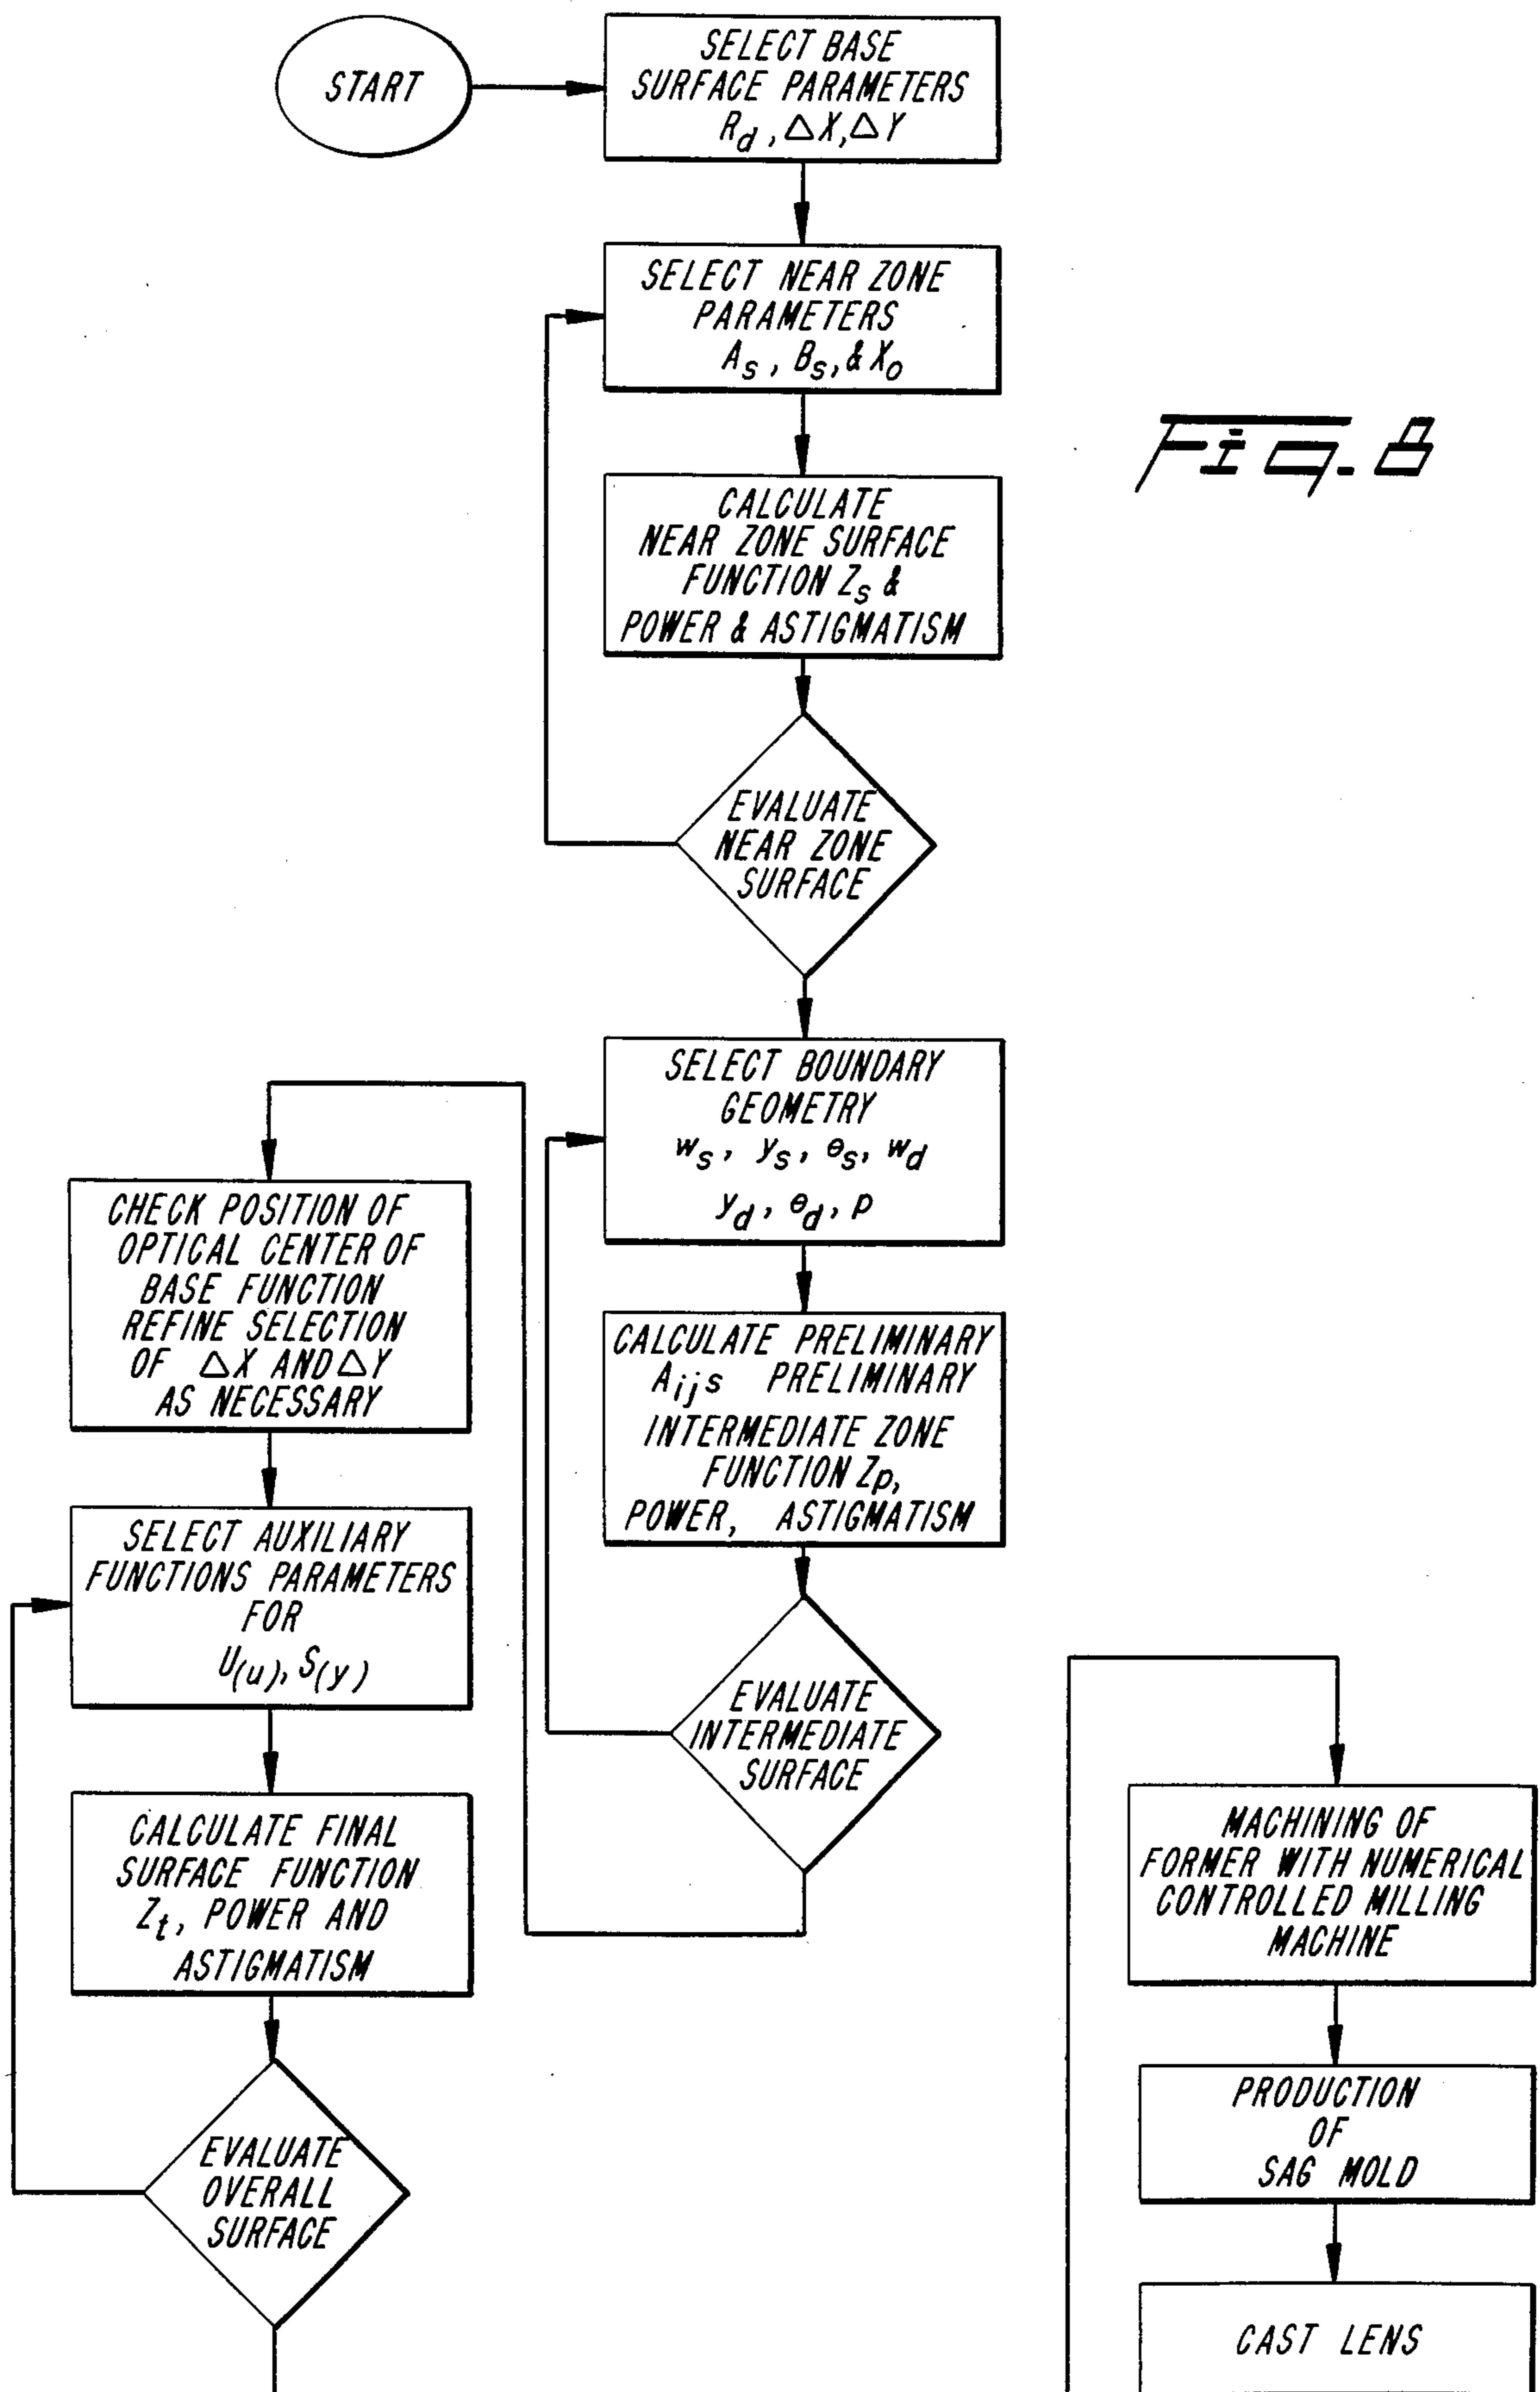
START

SELECT BASE SURFACE PARAMETERS $R_d$, $\triangle X$, $\triangle Y$

SELECT NEAR ZONE PARAMETERS $A_s$, $B_s$, & $X_o$

Fig. 8

CALCULATE NEAR ZONE SURFACE FUNCTION $Z_s$ & POWER & ASTIGMATISM

EVALUATE NEAR ZONE SURFACE

SELECT BOUNDARY GEOMETRY $w_s$, $y_s$, $\theta_s$, $w_d$ $y_d$, $\theta_d$, $p$

CHECK POSITION OF OPTICAL CENTER OF BASE FUNCTION REFINE SELECTION OF $\triangle X$ AND $\triangle Y$ AS NECESSARY

CALCULATE PRELIMINARY $A_{ij}s$ PRELIMINARY INTERMEDIATE ZONE FUNCTION $Z_p$, POWER, ASTIGMATISM

SELECT AUXILIARY FUNCTIONS PARAMETERS FOR $U_{(u)}$, $S_{(y)}$

EVALUATE INTERMEDIATE SURFACE

CALCULATE FINAL SURFACE FUNCTION $Z_t$, POWER AND ASTIGMATISM

MACHINING OF FORMER WITH NUMERICAL CONTROLLED MILLING MACHINE

PRODUCTION OF SAG MOLD

EVALUATE OVERALL SURFACE

CAST LENS